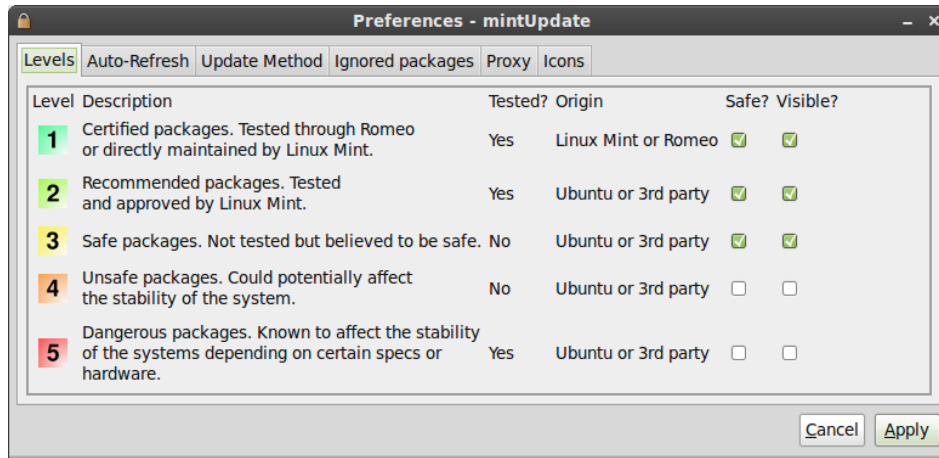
Preferences - mintUpdate

_ ×

Levels | Auto-Refresh | Update Method | Ignored packages | Proxy | Icons

| Level | Description | Tested? | Origin | Safe? | Visible? |
|---|---|---|---|---|---|
| 1 | Certified packages. Tested through Romeo or directly maintained by Linux Mint. | Yes | Linux Mint or Romeo | ☑ | ☑ |
| 2 | Recommended packages. Tested and approved by Linux Mint. | Yes | Ubuntu or 3rd party | ☑ | ☑ |
| 3 | Safe packages. Not tested but believed to be safe. | No | Ubuntu or 3rd party | ☑ | ☑ |
| 4 | Unsafe packages. Could potentially affect the stability of the system. | No | Ubuntu or 3rd party | ☐ | ☐ |
| 5 | Dangerous packages. Known to affect the stability of the systems depending on certain specs or hardware. | Yes | Ubuntu or 3rd party | ☐ | ☐ |

Cancel | Apply